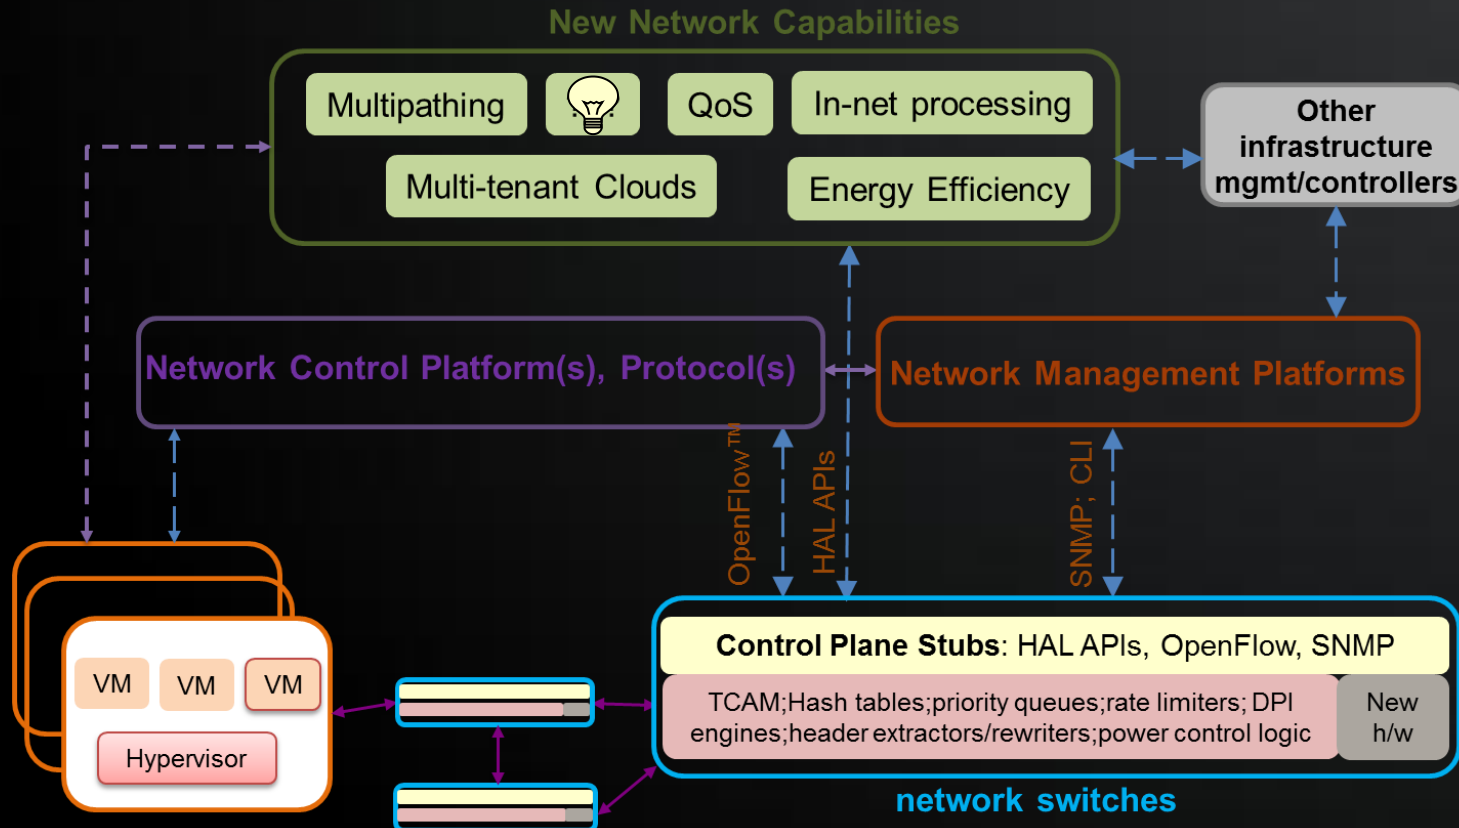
New Network Capabilities

Multipathing

QoS

In-net processing

Multi-tenant Clouds

Energy Efficiency

Other infrastructure mgmt/controllers

Network Control Platform(s), Protocol(s)

Network Management Platforms

OpenFlow™

HAL APIs

SNMP; CLI

VM

VM

VM

Hypervisor

**Control Plane Stubs**: HAL APIs, OpenFlow, SNMP

TCAM;Hash tables;priority queues;rate limiters; DPI engines;header extractors/rewriters;power control logic

New h/w

network switches